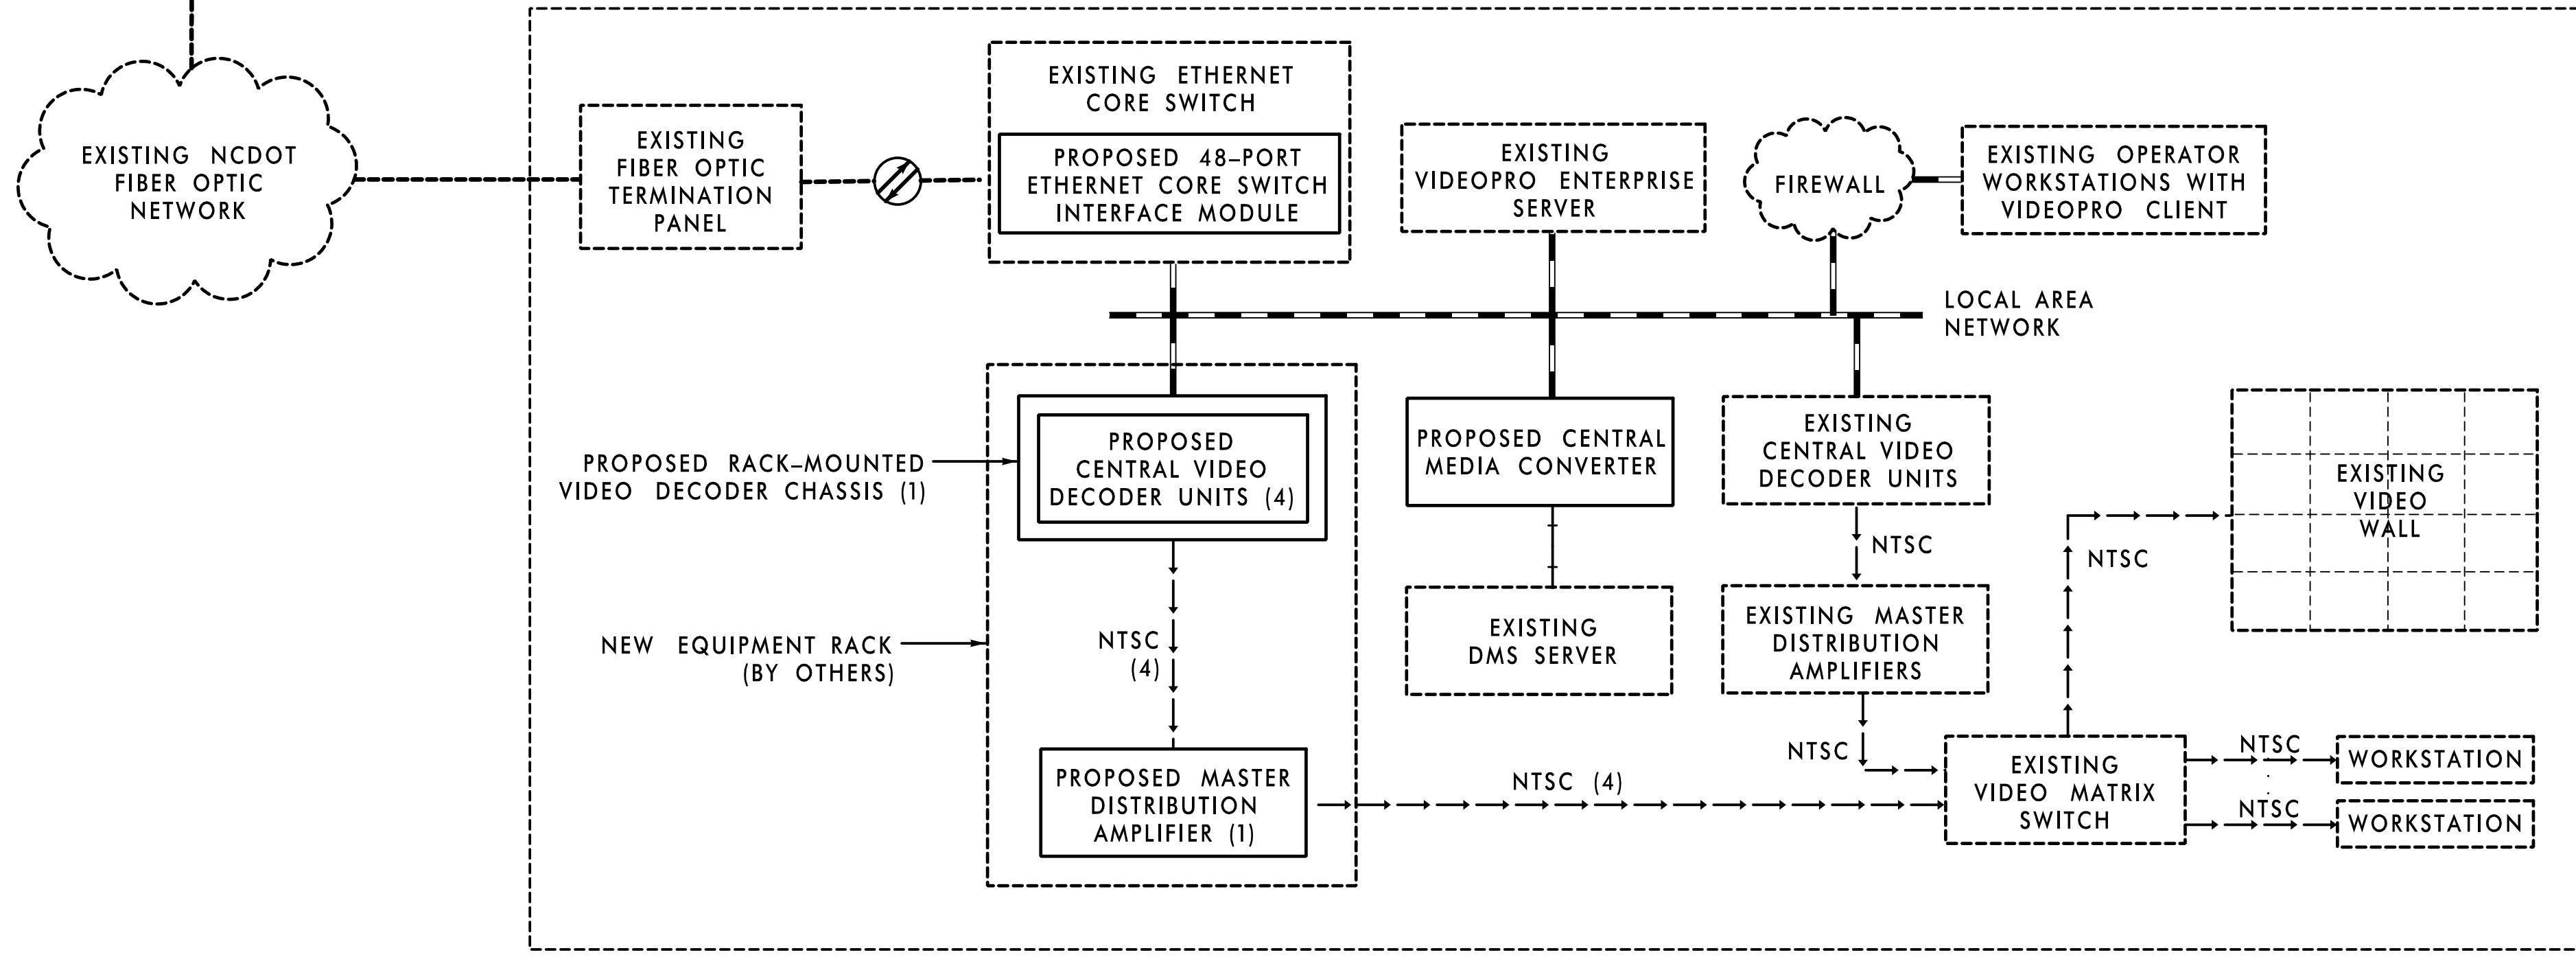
EXISTING NCDOT FIBER OPTIC NETWORK

EXISTING FIBER OPTIC TERMINATION PANEL

EXISTING ETHERNET CORE SWITCH

PROPOSED 48-PORT ETHERNET CORE SWITCH INTERFACE MODULE

EXISTING VIDEOPRO ENTERPRISE SERVER

FIREWALL

EXISTING OPERATOR WORKSTATIONS WITH VIDEOPRO CLIENT

LOCAL AREA NETWORK

PROPOSED RACK-MOUNTED VIDEO DECODER CHASSIS (1)

PROPOSED CENTRAL VIDEO DECODER UNITS (4)

PROPOSED CENTRAL MEDIA CONVERTER

EXISTING CENTRAL VIDEO DECODER UNITS

EXISTING VIDEO WALL

NTSC

NTSC

NEW EQUIPMENT RACK (BY OTHERS)

NTSC (4)

EXISTING DMS SERVER

EXISTING MASTER DISTRIBUTION AMPLIFIERS

NTSC

PROPOSED MASTER DISTRIBUTION AMPLIFIER (1)

NTSC (4)

EXISTING VIDEO MATRIX SWITCH

NTSC

WORKSTATION

NTSC

WORKSTATION